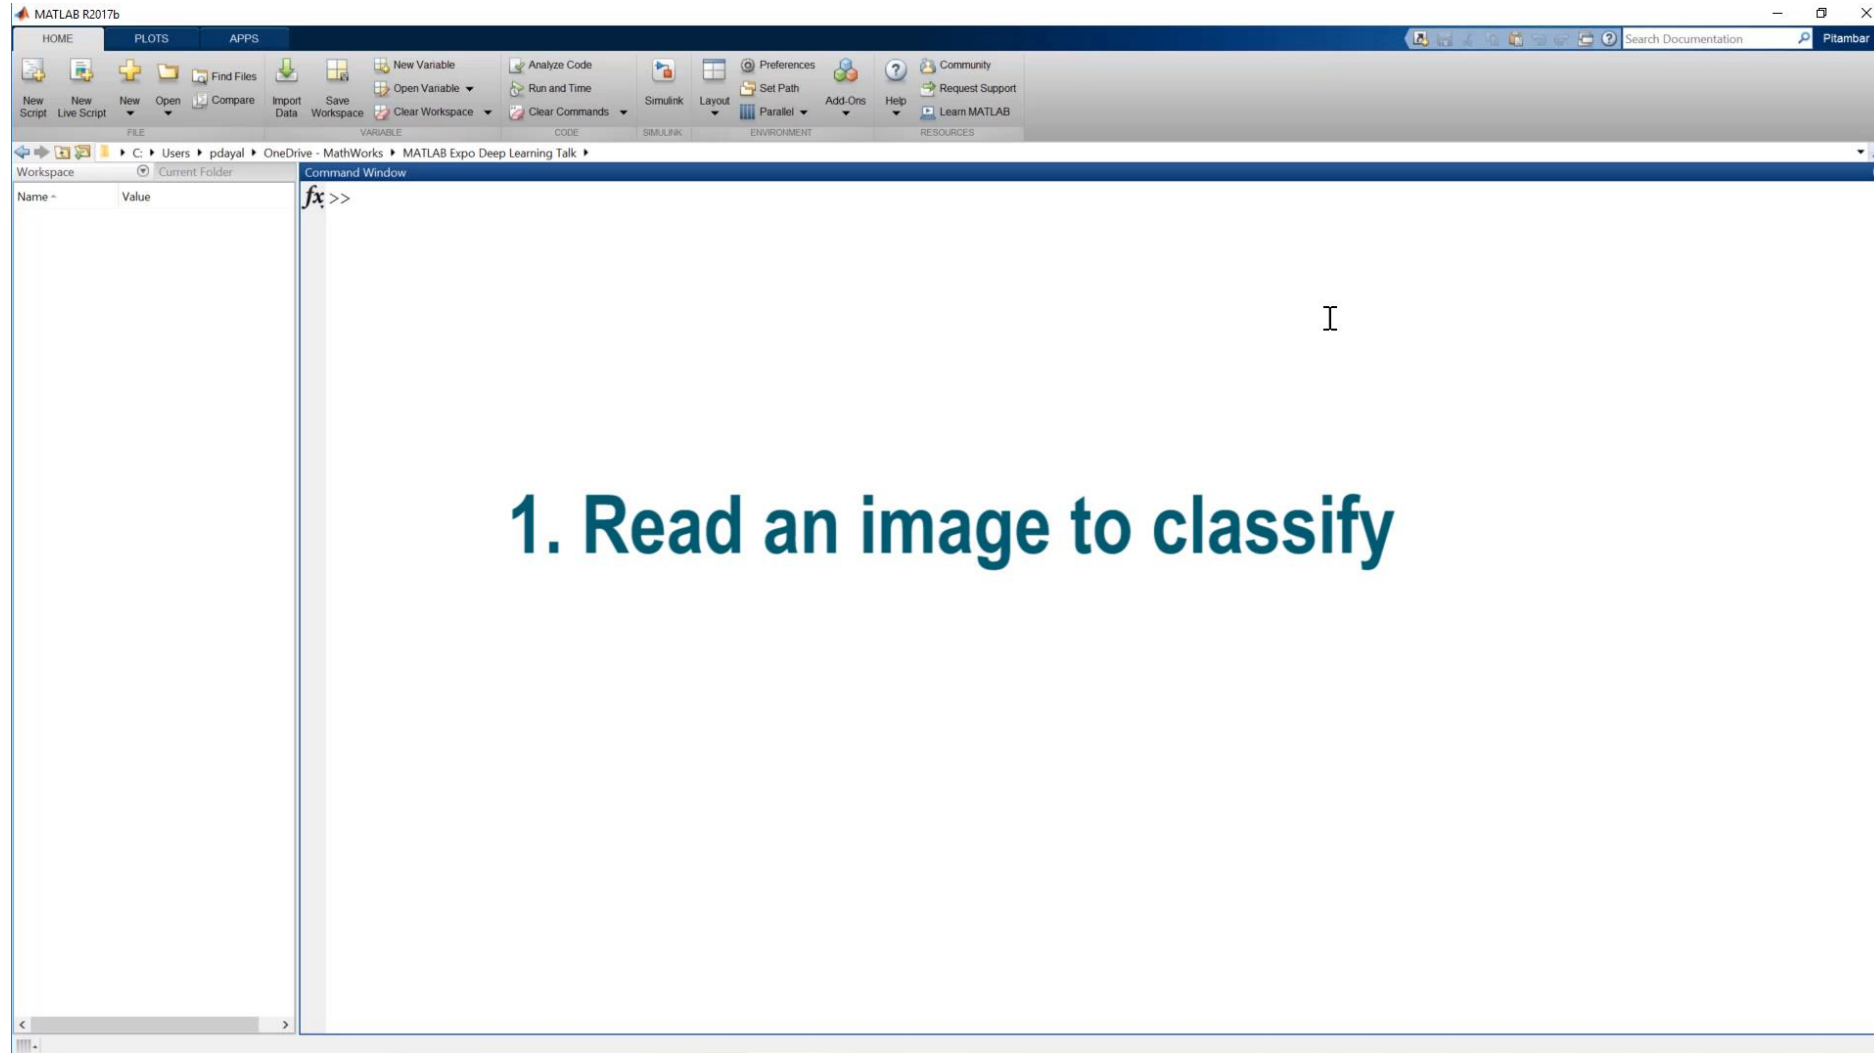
MATLAB R2017b

HOME PLOTS APPS

Search Documentation

Pitambar

New Script New Live Script New Open Find Files Compare
FILE

Import Data Save Workspace New Variable Open Variable Clear Workspace
VARIABLE

Analyze Code Run and Time Clear Commands
CODE

Simulink
SIMULINK

Layout Preferences Set Path Parallel
ENVIRONMENT

Add-Ons Help Community Request Support Learn MATLAB
RESOURCES

C: ▸ Users ▸ pdayal ▸ OneDrive - MathWorks ▸ MATLAB Expo Deep Learning Talk ▸

Workspace Current Folder

Name Value

Command Window

fx >>

1. Read an image to classify